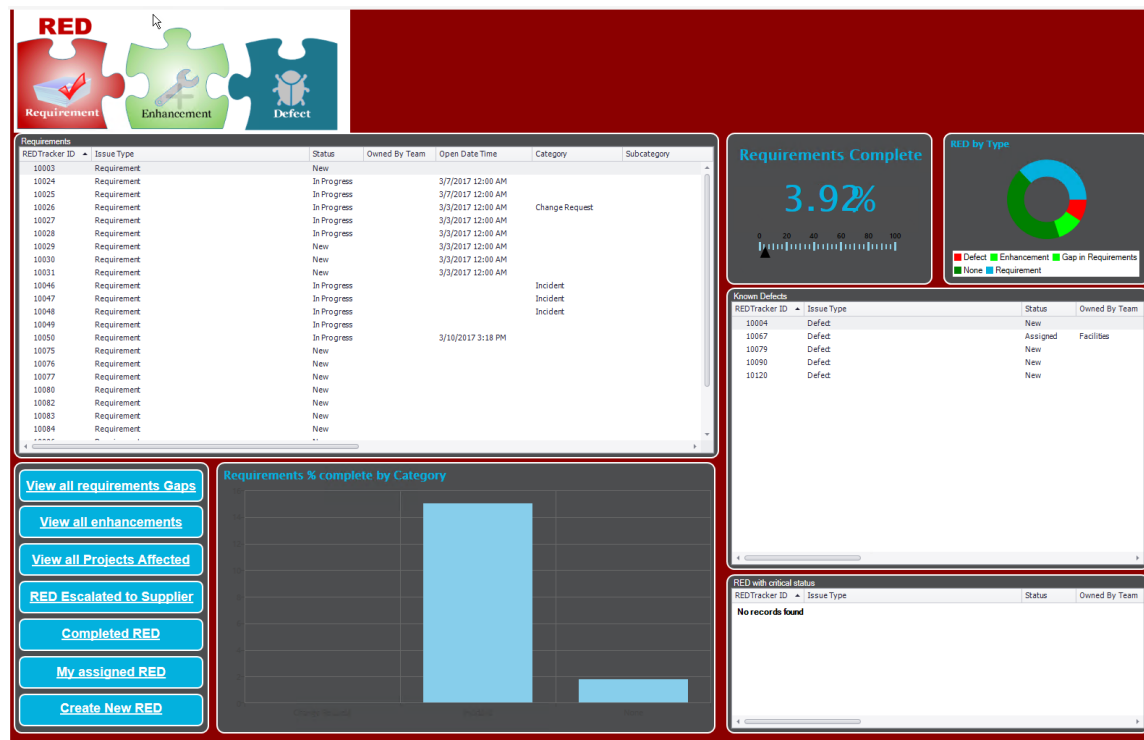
RED
Requirement
Enhancement
Defect

Requirements

| REDTracker ID | Issue Type | Status | Owned By Team | Open Date Time | Category | Subcategory |
|---|---|---|---|---|---|---|
| 10003 | Requirement | New | | | | |
| 10024 | Requirement | In Progress | | 3/7/2017 12:00 AM | | |
| 10025 | Requirement | In Progress | | 3/7/2017 12:00 AM | | |
| 10026 | Requirement | In Progress | | 3/3/2017 12:00 AM | Change Request | |
| 10027 | Requirement | In Progress | | 3/3/2017 12:00 AM | | |
| 10028 | Requirement | In Progress | | 3/3/2017 12:00 AM | | |
| 10029 | Requirement | New | | 3/3/2017 12:00 AM | | |
| 10030 | Requirement | New | | 3/3/2017 12:00 AM | | |
| 10031 | Requirement | New | | 3/3/2017 12:00 AM | | |
| 10046 | Requirement | In Progress | | | Incident | |
| 10047 | Requirement | In Progress | | | Incident | |
| 10048 | Requirement | In Progress | | | Incident | |
| 10049 | Requirement | In Progress | | | | |
| 10050 | Requirement | In Progress | | 3/10/2017 3:18 PM | | |
| 10075 | Requirement | New | | | | |
| 10076 | Requirement | New | | | | |
| 10077 | Requirement | New | | | | |
| 10080 | Requirement | New | | | | |
| 10082 | Requirement | New | | | | |
| 10083 | Requirement | New | | | | |
| 10084 | Requirement | New | | | | |

Requirements Complete
3.92%
0 20 40 60 80 100

RED by Type
Defect Enhancement Gap in Requirements None Requirement

Known Defects

| REDTracker ID | Issue Type | Status | Owned By Team |
|---|---|---|---|
| 10004 | Defect | New | |
| 10067 | Defect | Assigned | Facilities |
| 10079 | Defect | New | |
| 10090 | Defect | New | |
| 10120 | Defect | New | |

View all requirements Gaps
View all enhancements
View all Projects Affected
RED Escalated to Supplier
Completed RED
My assigned RED
Create New RED

Requirements % complete by Category
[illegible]

RED with critical status

| REDTracker ID | Issue Type | Status | Owned By Team |
|---|---|---|---|

No records found